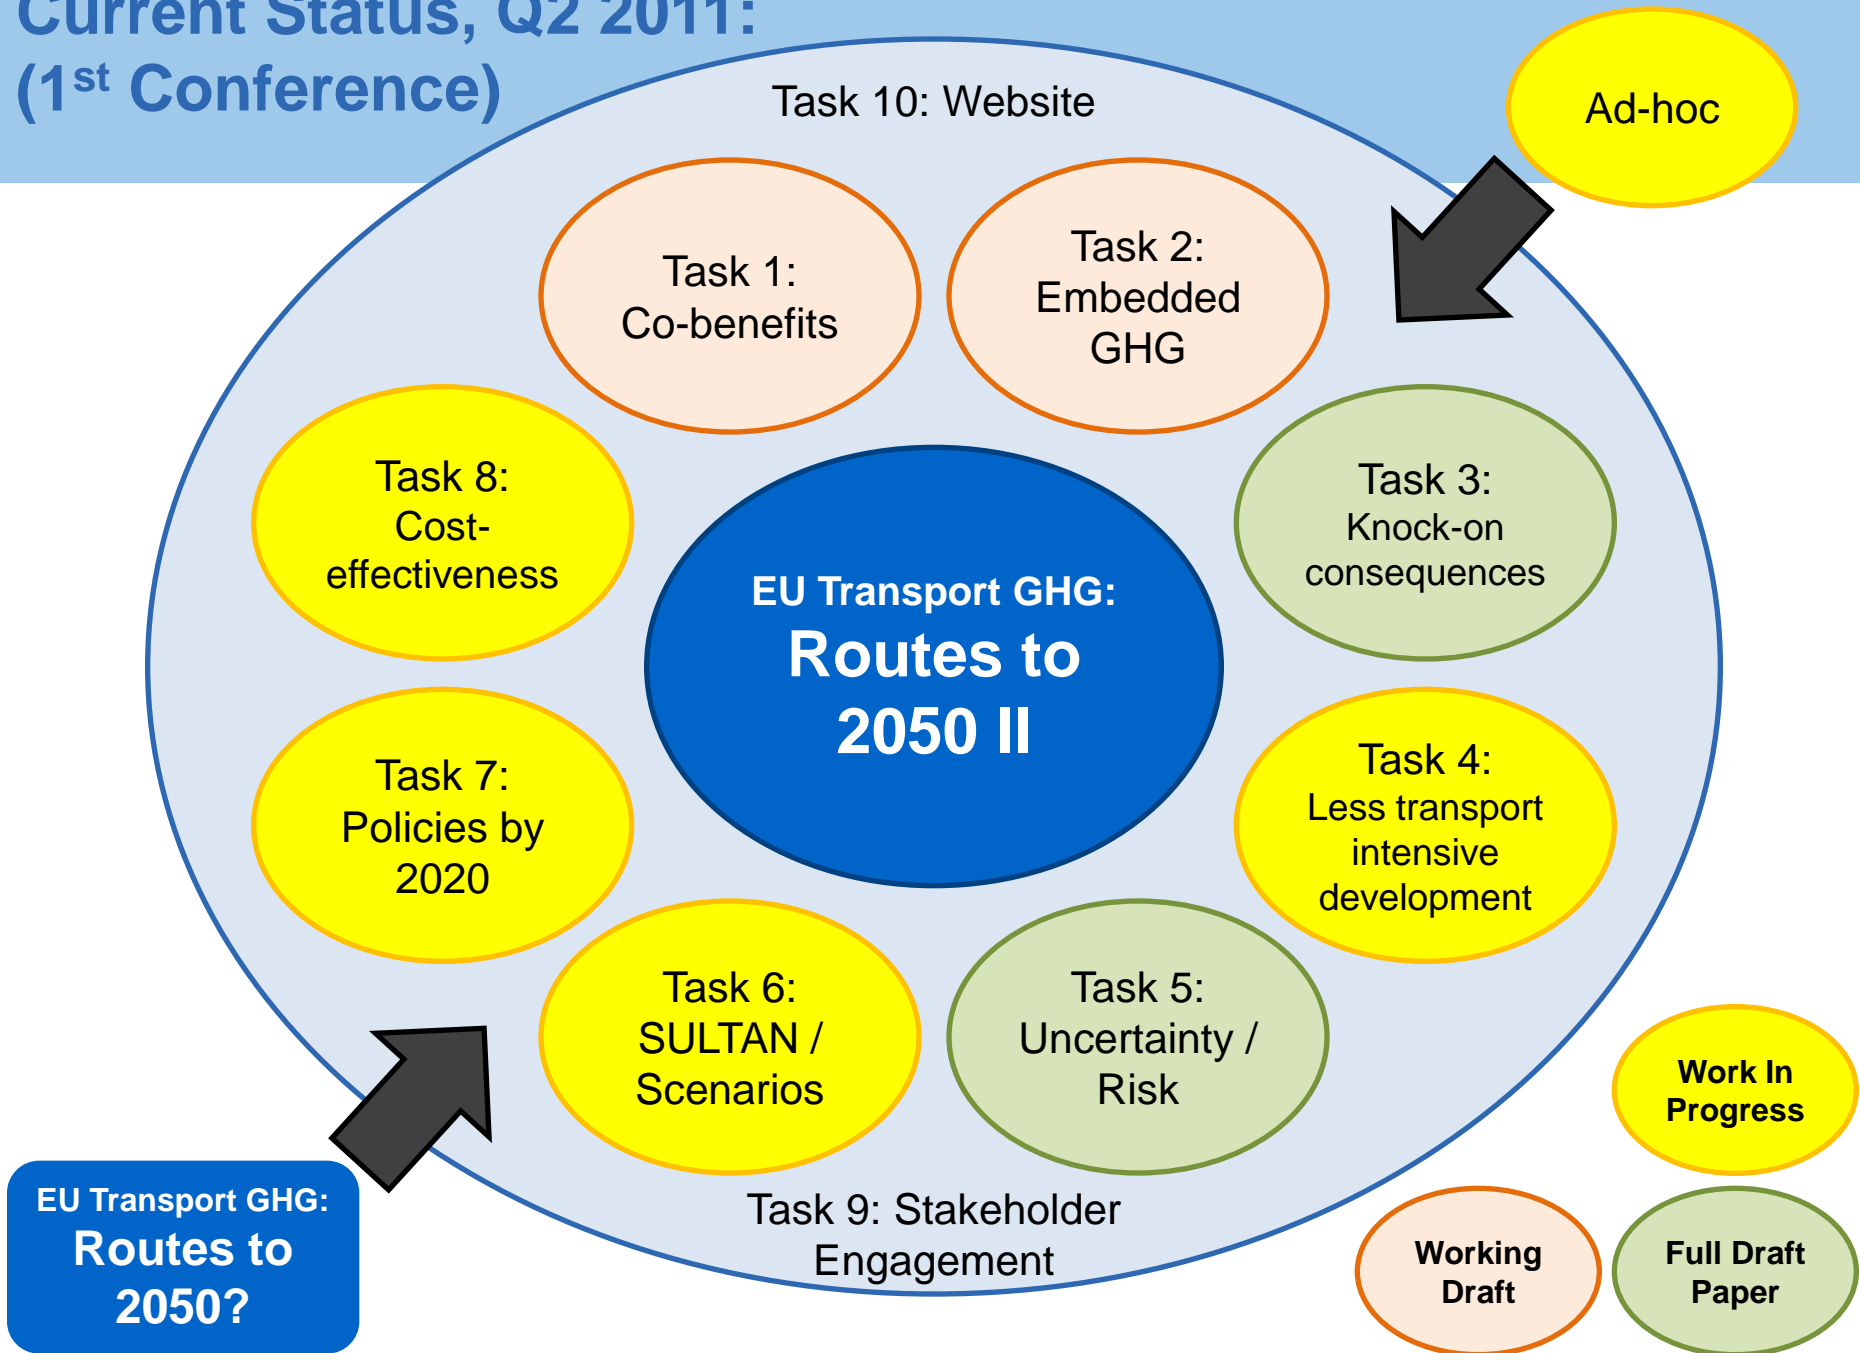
Current Status, Q2 2011: ($1^{st}$ Conference)

Task 10: Website

Ad-hoc

Task 1: Co-benefits

Task 2: Embedded GHG

Task 8: Cost-effectiveness

EU Transport GHG: Routes to 2050 II

Task 3: Knock-on consequences

Task 7: Policies by 2020

Task 4: Less transport intensive development

Task 6: SULTAN / Scenarios

Task 5: Uncertainty / Risk

Work In Progress

EU Transport GHG: Routes to 2050?

Task 9: Stakeholder Engagement

Working Draft

Full Draft Paper